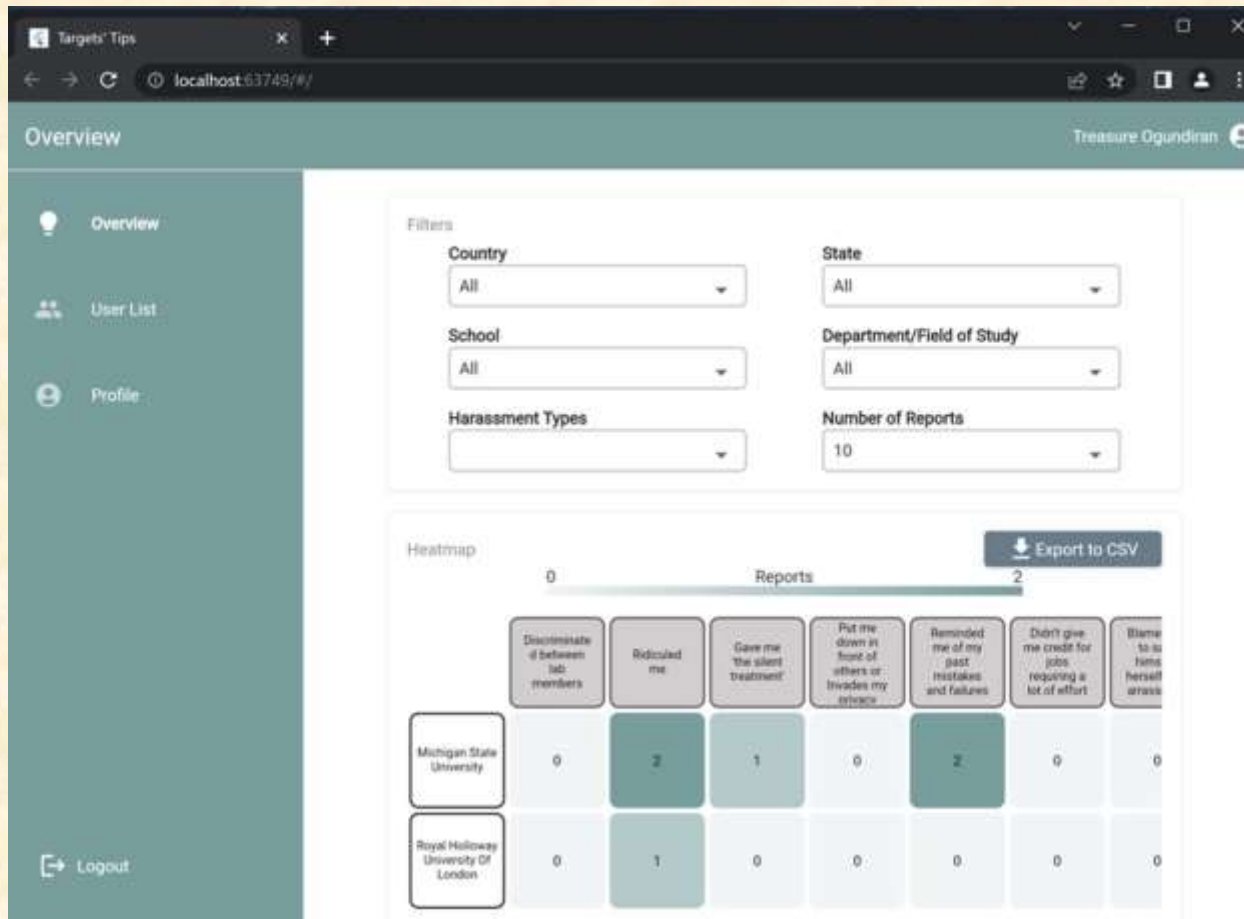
Targets' Tips
localhost:63749/#/

Overview
Treasure Ogundiran

Overview
User List
Profile
Logout

Filters
Country
All
State
All
School
All
Department/Field of Study
All
Harassment Types
Number of Reports
10

Heatmap
Export to CSV
0 Reports 2

| | Discriminated between lab members | Ridiculed me | Gave me 'the silent treatment' | Put me down in front of others or invades my privacy | Reminded me of my past mistakes and failures | Didn't give me credit for jobs requiring a lot of effort | Blame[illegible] to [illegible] hims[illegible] herself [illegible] arrass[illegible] |
|---|---|---|---|---|---|---|---|
| Michigan State University | 0 | 2 | 1 | 0 | 2 | 0 | 0 |
| Royal Holloway University Of London | 0 | 1 | 0 | 0 | 0 | 0 | 0 |